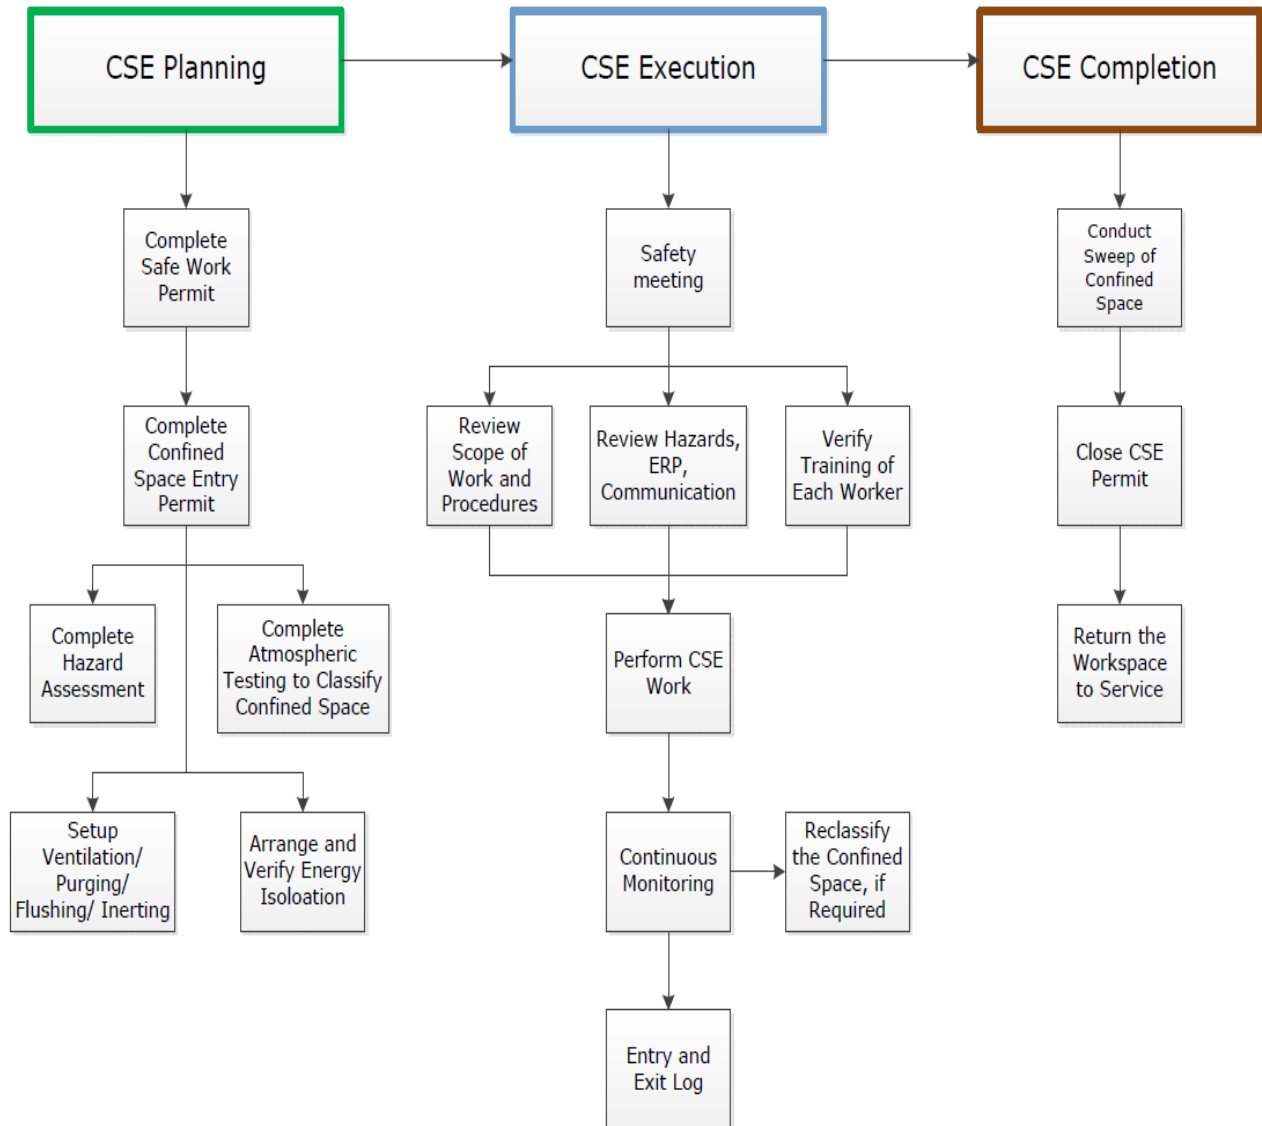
CSE Planning

CSE Execution

CSE Completion

Complete Safe Work Permit

Complete Confined Space Entry Permit

Complete Hazard Assessment

Complete Atmospheric Testing to Classify Confined Space

Setup Ventilation/ Purging/ Flushing/ Inerting

Arrange and Verify Energy Isoloation

Safety meeting

Review Scope of Work and Procedures

Review Hazards, ERP, Communication

Verify Training of Each Worker

Perform CSE Work

Continuous Monitoring

Reclassify the Confined Space, if Required

Entry and Exit Log

Conduct Sweep of Confined Space

Close CSE Permit

Return the Workspace to Service